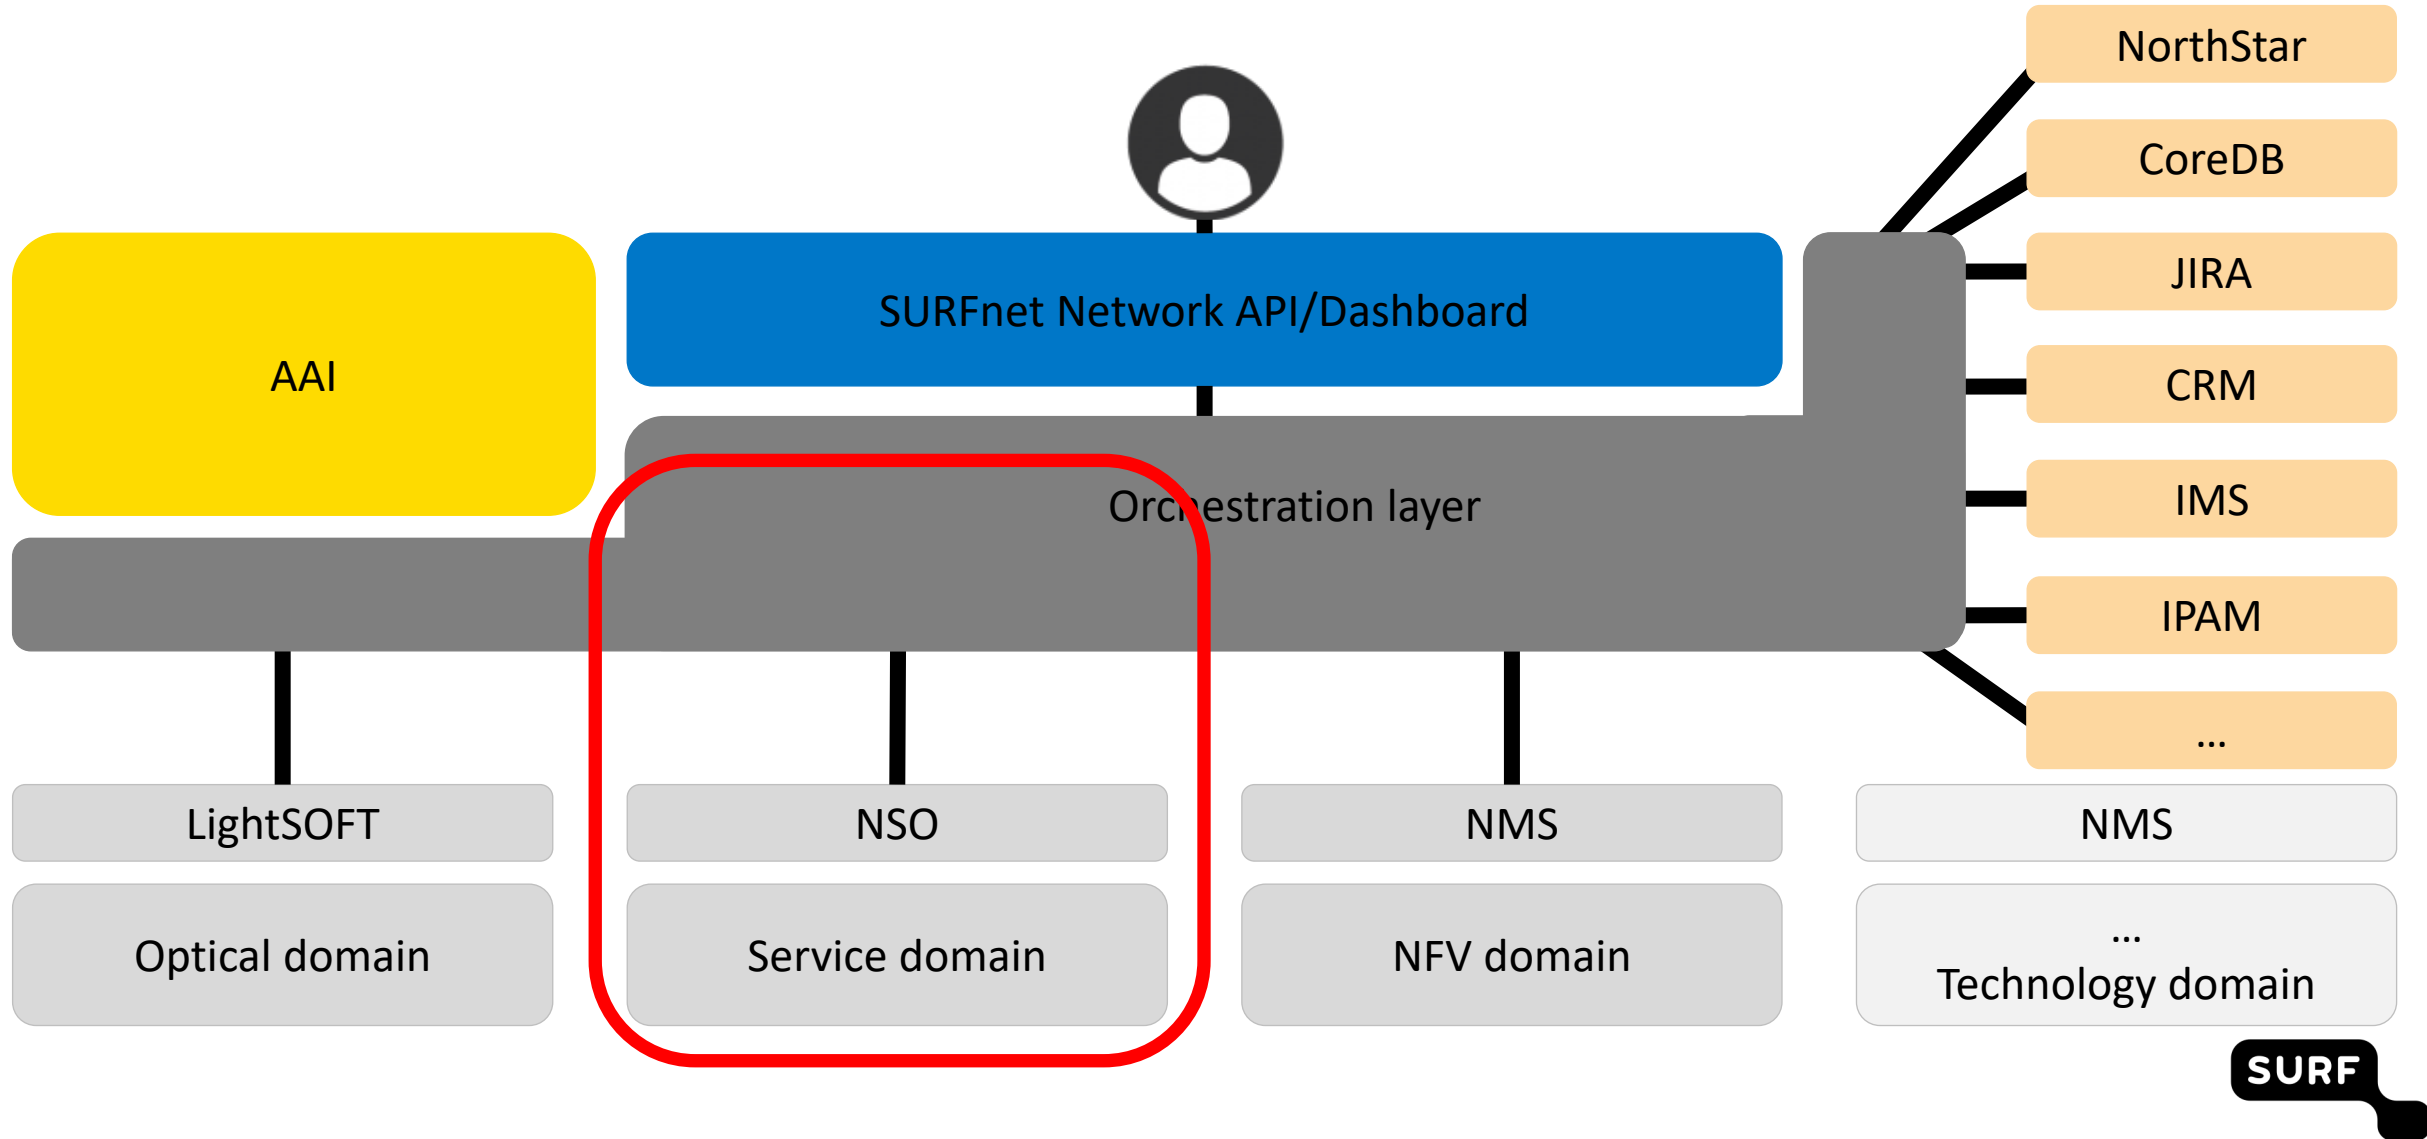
NorthStar

CoreDB

JIRA

CRM

IMS

IPAM

...

SURFnet Network API/Dashboard

AAI

Orchestration layer

LightSOFT

NSO

NMS

NMS

Optical domain

Service domain

NFV domain

...
Technology domain

SURF